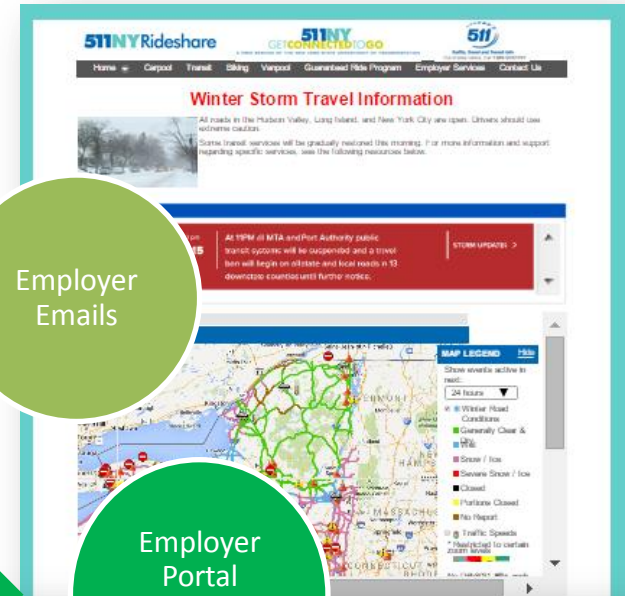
511NYRideshare

511NY GET CONNECTED TO GO

511

Home Carpool Transit Biking Vanpool Guaranteed Ride Program Employer Services Contact Us

Winter Storm Travel Information

All roads in the Hudson Valley, Long Island, and New York City are open. Drivers should use extreme caution.

Some transit services will be gradually restored this morning. For more information and support regarding specific services, see the following resources below.

Employer Emails

At 11PM all MTA and Port Authority public transit systems will be suspended and a travel ban will begin on all state and local roads in 13 downstate counties until further notice.

STORM UPDATES >

MAP LEGEND Hide

Show events active in next:

24 hours

Winter Road Conditions

Generally Clear & Dry

Wet

Snow / Ice

Severe Snow / Ice

Closed

Portions Closed

No Report

Traffic Speeds

* Restricted to certain zoom levels

Employer Portal